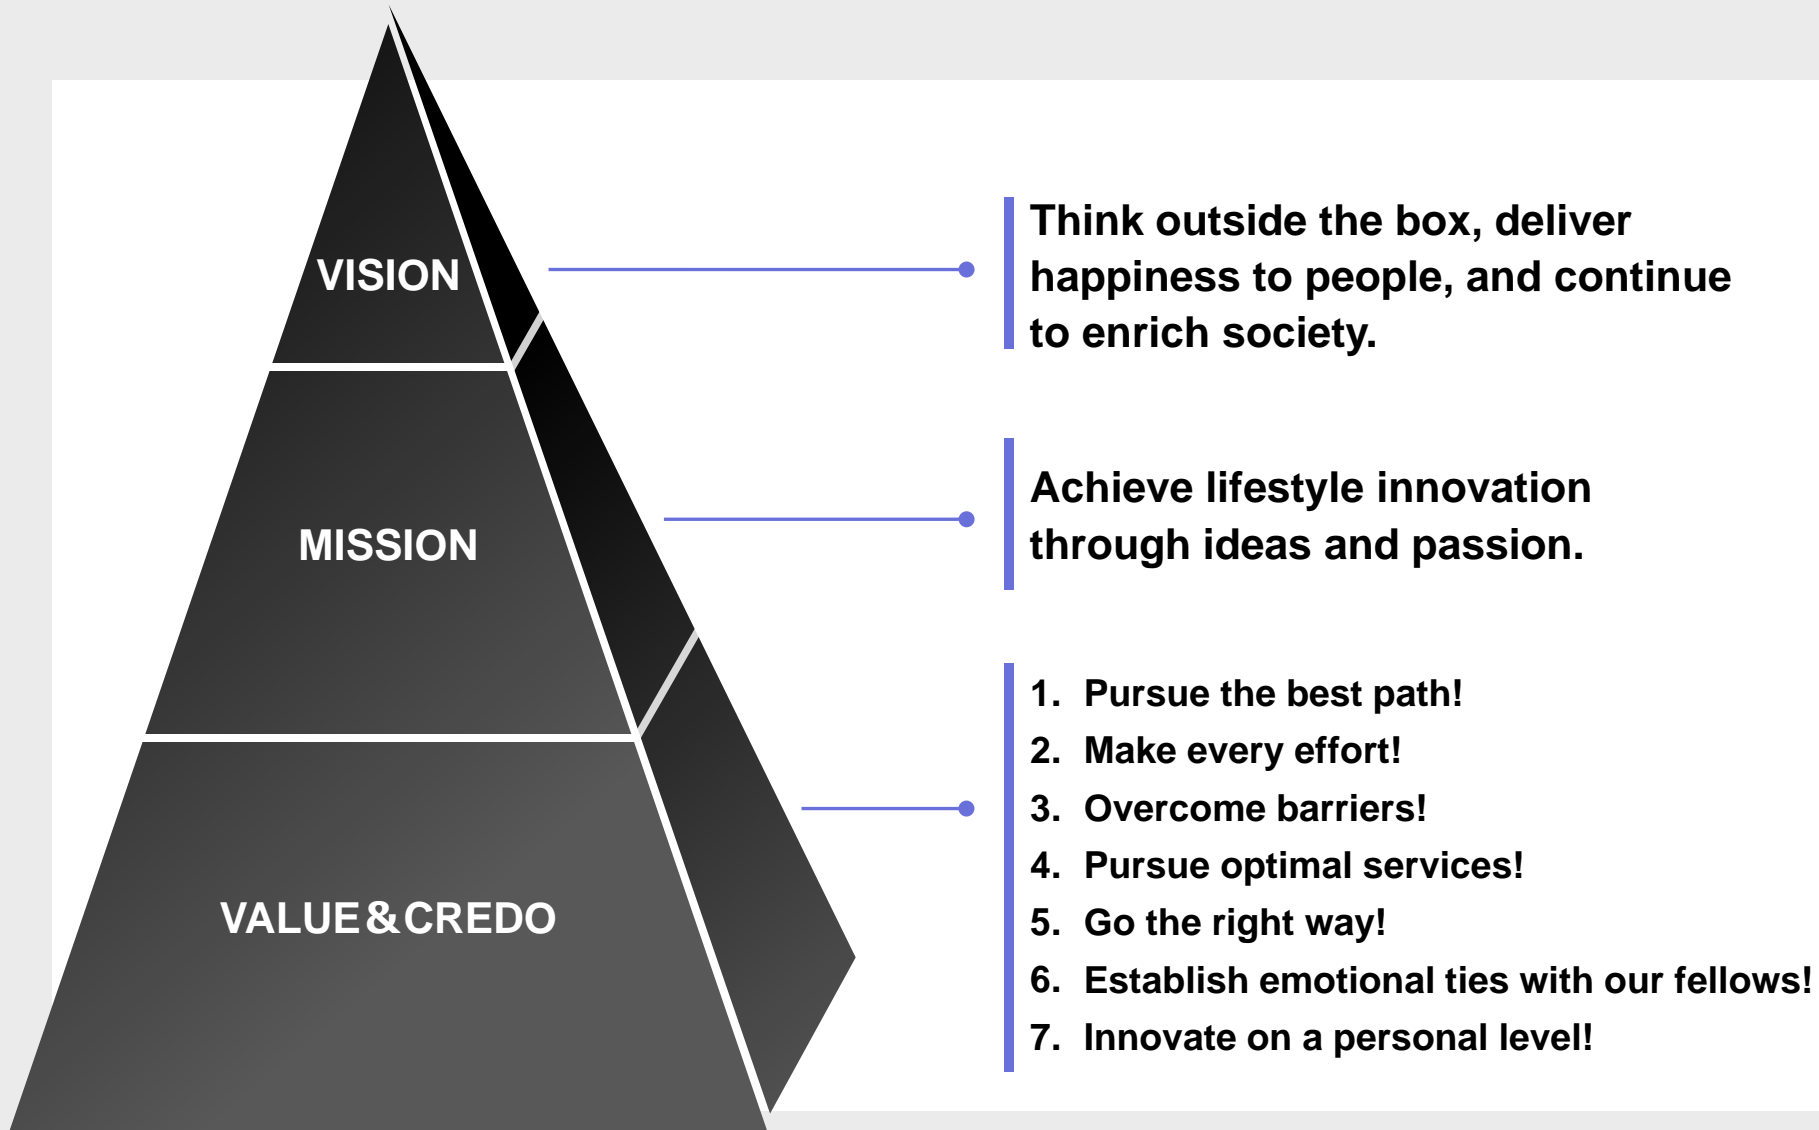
VISION

Think outside the box, deliver happiness to people, and continue to enrich society.

MISSION

Achieve lifestyle innovation through ideas and passion.

VALUE & CREDO

1. Pursue the best path!
2. Make every effort!
3. Overcome barriers!
4. Pursue optimal services!
5. Go the right way!
6. Establish emotional ties with our fellows!
7. Innovate on a personal level!